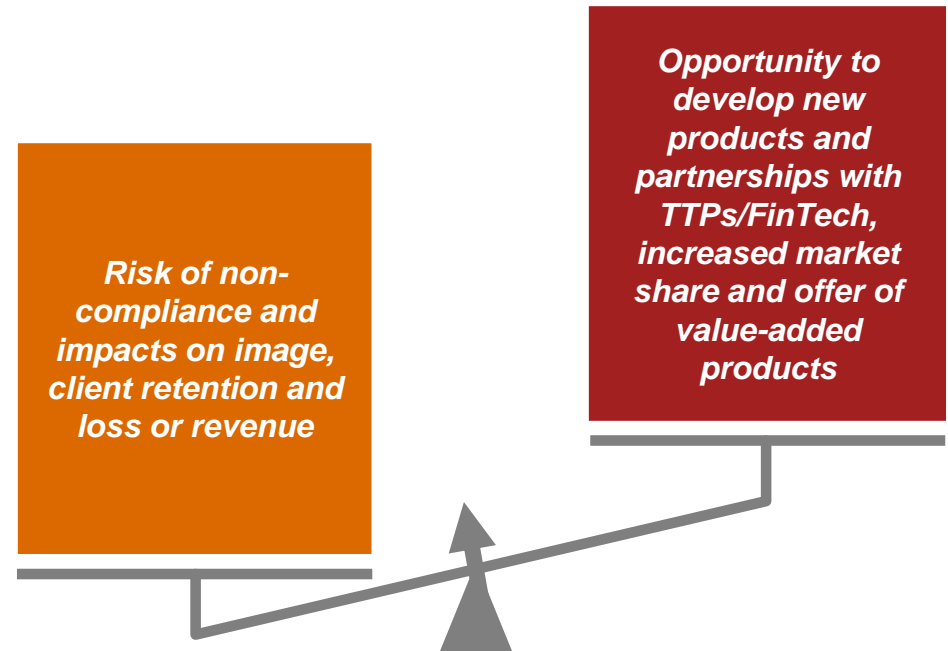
Risk of non-compliance and impacts on image, client retention and loss or revenue

Opportunity to develop new products and partnerships with TTPs/FinTech, increased market share and offer of value-added products